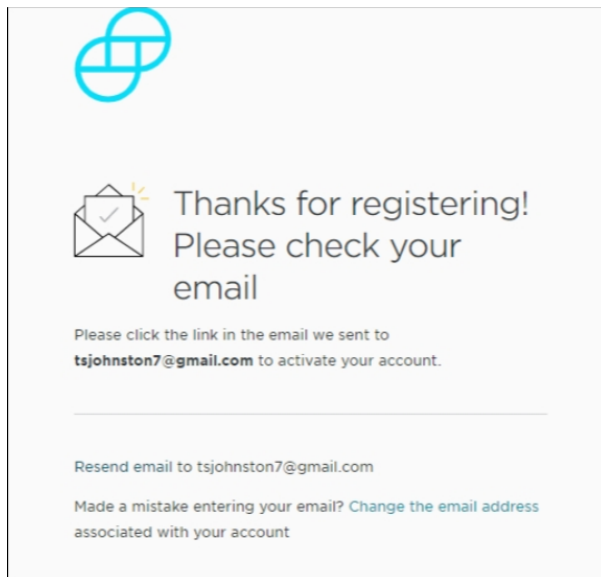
Thanks for registering! Please check your email

Please click the link in the email we sent to **tsjohnston7@gmail.com** to activate your account.

Resend email to tsjohnston7@gmail.com

Made a mistake entering your email? Change the email address associated with your account